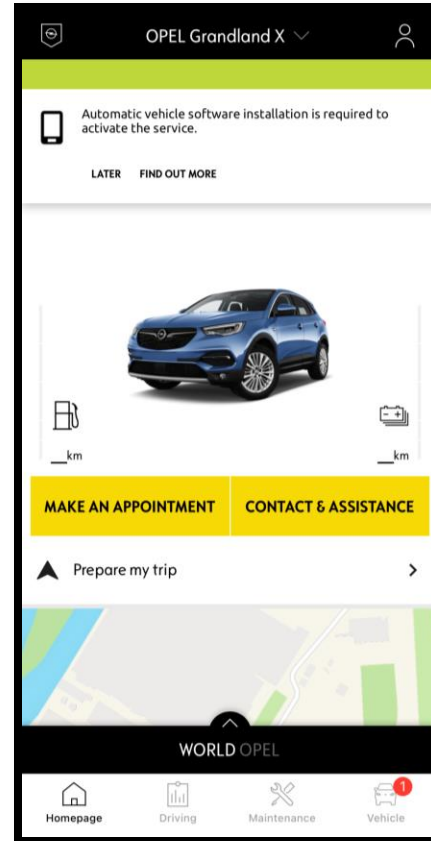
OPEL Grandland X

Automatic vehicle software installation is required to activate the service.

LATER FIND OUT MORE

__km

__km

MAKE AN APPOINTMENT

CONTACT & ASSISTANCE

Prepare my trip

WORLD OPEL

Homepage

Driving

Maintenance

1

Vehicle